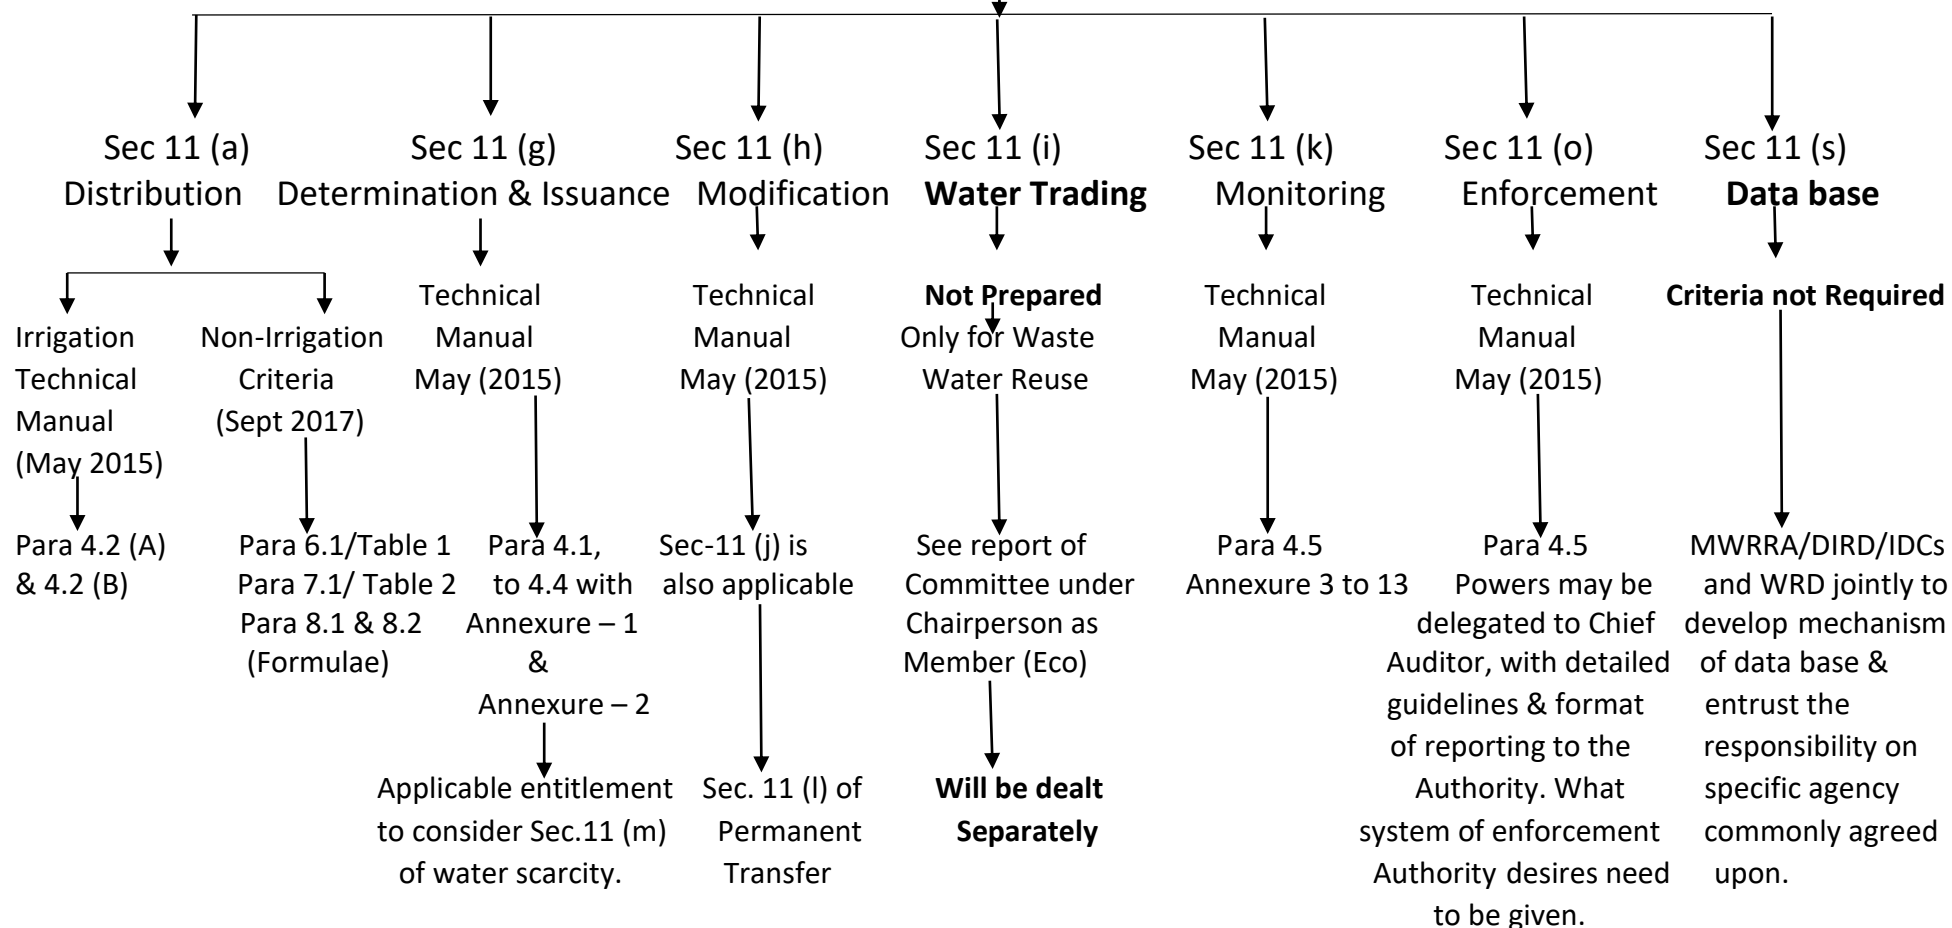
Sec 11 (a)
Distribution

Irrigation Technical Manual (May 2015)

Para 4.2 (A) & 4.2 (B)

Non-Irrigation Criteria (Sept 2017)

Para 6.1/Table 1
Para 7.1/ Table 2
Para 8.1 & 8.2 (Formulae)

Sec 11 (g)
Determination & Issuance

Technical Manual May (2015)

Para 4.1, to 4.4 with Annexure – 1 & Annexure – 2

Applicable entitlement to consider Sec.11 (m) of water scarcity.

Sec 11 (h)
Modification

Technical Manual May (2015)

Sec-11 (j) is also applicable

Sec. 11 (l) of Permanent Transfer

Sec 11 (i)
**Water Trading**

**Not Prepared**
Only for Waste Water Reuse

See report of Committee under Chairperson as Member (Eco)

**Will be dealt Separately**

Sec 11 (k)
Monitoring

Technical Manual May (2015)

Para 4.5
Annexure 3 to 13

Sec 11 (o)
Enforcement

Technical Manual May (2015)

Para 4.5
Powers may be delegated to Chief Auditor, with detailed guidelines & format of reporting to the Authority. What system of enforcement Authority desires need to be given.

Sec 11 (s)
**Data base**

**Criteria not Required**

MWRRA/DIRD/IDCs and WRD jointly to develop mechanism of data base & entrust the responsibility on specific agency commonly agreed upon.